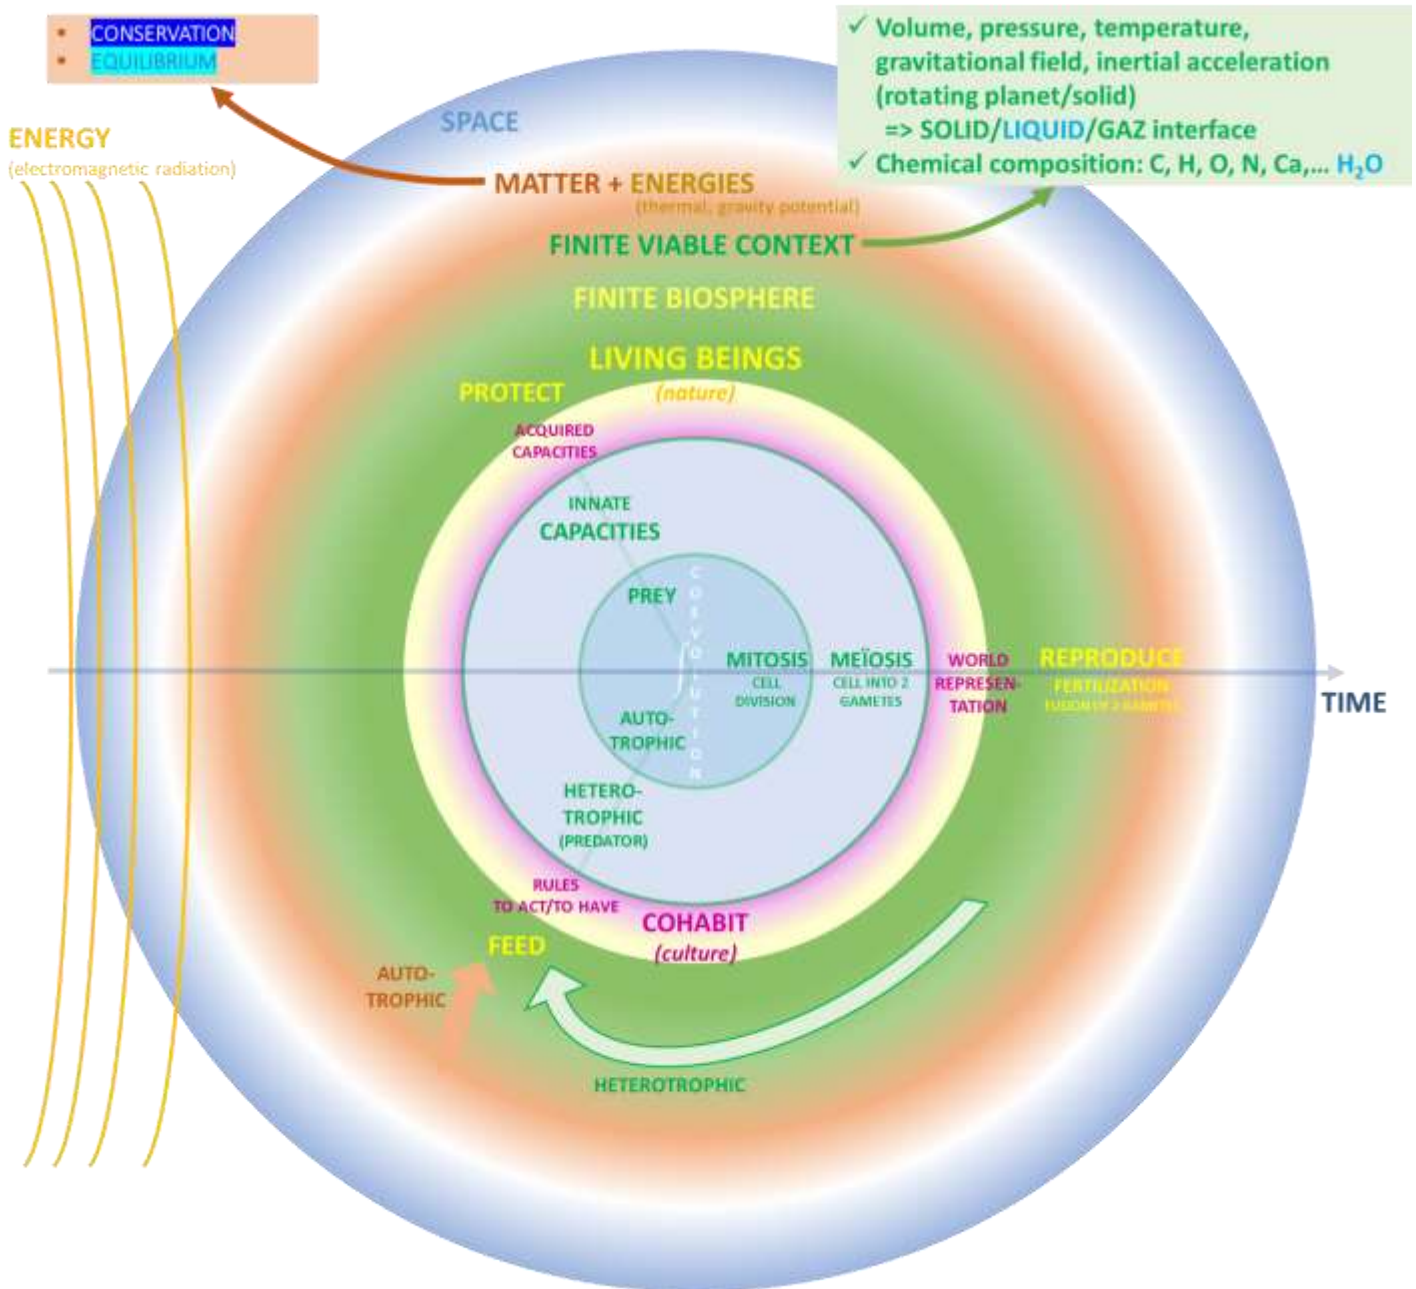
• CONSERVATION
• EQUILIBRIUM

✓ Volume, pressure, temperature, gravitational field, inertial acceleration (rotating planet/solid)
=> SOLID/LIQUID/GAZ interface
✓ Chemical composition: C, H, O, N, Ca,... $H_2O$

ENERGY
(electromagnetic radiation)

SPACE

MATTER + ENERGIES
(thermal, gravity potential)

FINITE VIABLE CONTEXT

FINITE BIOSPHERE

LIVING BEINGS

PROTECT

(nature)

ACQUIRED CAPACITIES

INNATE CAPACITIES

PREY

COEVOLUTION

MITOSIS
CELL DIVISION

MEÏOSIS
CELL INTO 2 GAMETES

WORLD REPRESENTATION

REPRODUCE
FERTILIZATION
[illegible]

TIME

AUTOTROPHIC

HETEROTROPHIC
(PREDATOR)

RULES TO ACT/TO HAVE

COHABIT
(culture)

FEED

AUTOTROPHIC

HETEROTROPHIC